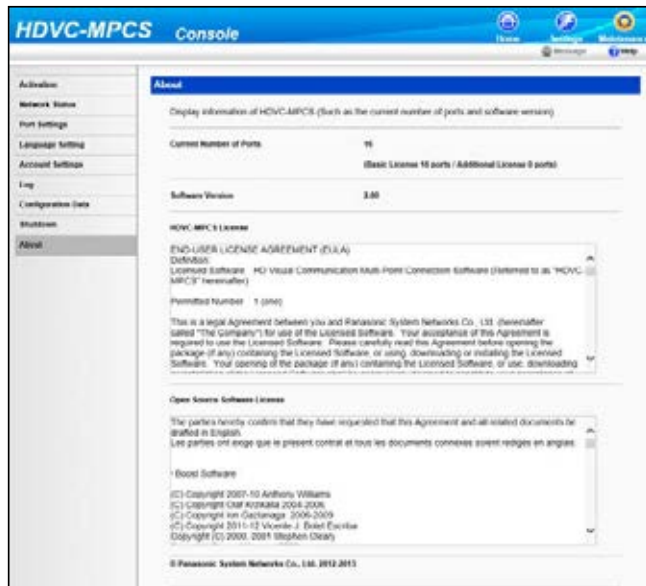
HDVC-MPCS Console

Home Settings Maintenance

Message Help

Activation
Network Status
Port Settings
Language Setting
Account Settings
Log
Configuration Data
Shutdown
About

About

Display information of HDVC-MPCS (Such as the current number of ports and software version)

Current Number of Ports 16
(Basic License 16 ports / Additional License 0 ports)

Software Version 3.00

HDVC-MPCS License

END-USER LICENSE AGREEMENT (EULA)
Definition
Licensed Software HD Visual Communication Multi Point Connection Software (Referred to as "HDVC-MPCS" hereinafter)

Permitted Number 1 (one)

This is a legal Agreement between you and Panasonic System Networks Co., Ltd. (hereinafter called "The Company") for use of the Licensed Software. Your acceptance of this Agreement is required to use the Licensed Software. Please carefully read this Agreement before opening the package (if any) containing the Licensed Software, or using, downloading or installing the Licensed Software. Your opening of the package (if any) containing the Licensed Software, or use, downloading

Open Source Software License

The parties hereby confirm that they have requested that this Agreement and all related documents be drafted in English.
Les parties ont exige que le present contrat et tous les documents connexes soient rediges en anglais.

- Boost Software

(C) Copyright 2007-10 Anthony Williams
(C) Copyright Olaf Krzikalla 2004-2006.
(C) Copyright Ion Gaztanaga 2006-2009
(C) Copyright 2011-12 Vicente J. Botet Escriba
Copyright (C) 2000, 2001 Stephen Cleary

© Panasonic System Networks Co., Ltd. 2012-2013